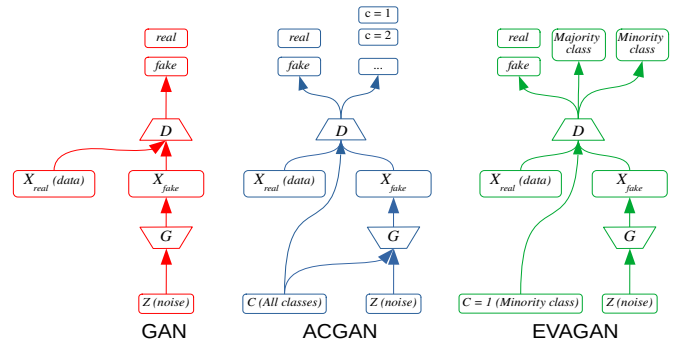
real

fake

D

$X_{real}$ (data)

$X_{fake}$

G

Z (noise)

GAN

c = 1

real

c = 2

fake

...

D

$X_{real}$ (data)

$X_{fake}$

G

C (All classes)

Z (noise)

ACGAN

real

Majority class

Minority class

fake

D

$X_{real}$ (data)

$X_{fake}$

G

C = 1 (Minority class)

Z (noise)

EVAGAN